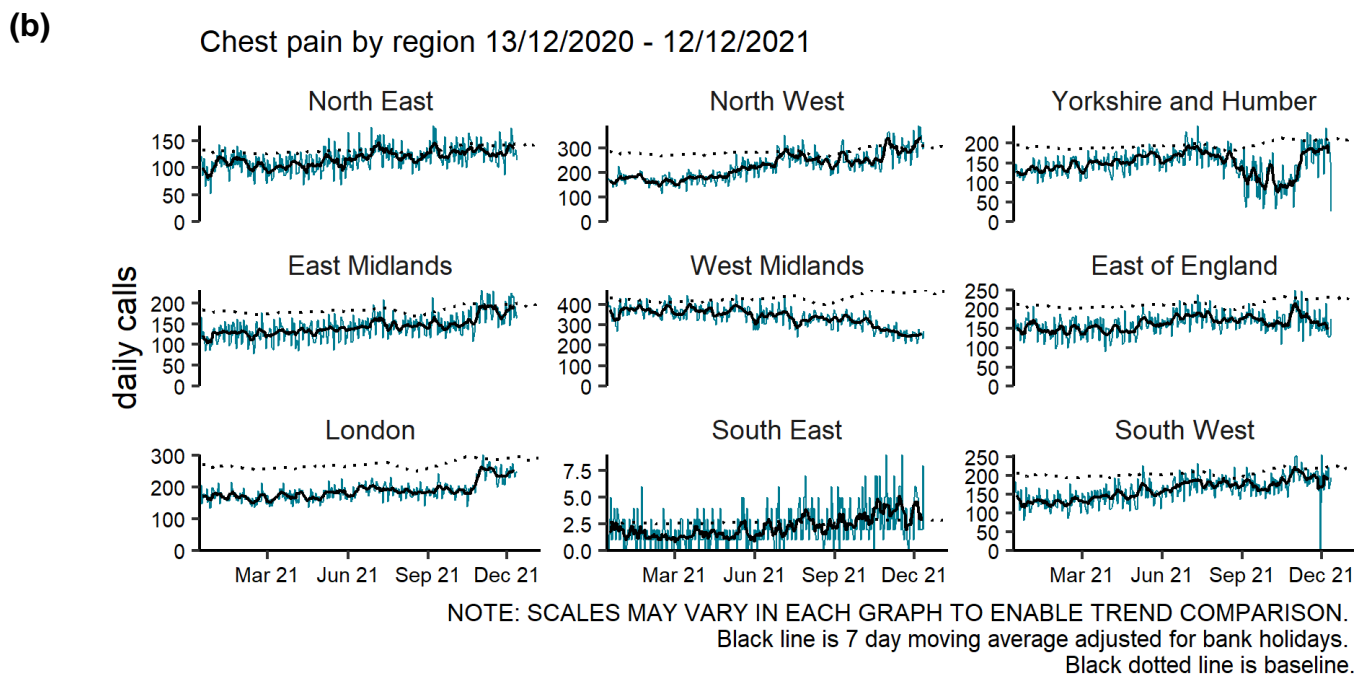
(b)

Chest pain by region 13/12/2020 - 12/12/2021

daily calls

North East
150
100
50
0

North West
300
200
100
0

Yorkshire and Humber
200
150
100
50
0

East Midlands
200
150
100
50
0

West Midlands
400
300
200
100
0

East of England
250
200
150
100
50
0

London
300
200
100
0

South East
7.5
5.0
2.5
0.0

South West
250
200
150
100
50
0

Mar 21 Jun 21 Sep 21 Dec 21
Mar 21 Jun 21 Sep 21 Dec 21
Mar 21 Jun 21 Sep 21 Dec 21

NOTE: SCALES MAY VARY IN EACH GRAPH TO ENABLE TREND COMPARISON.
Black line is 7 day moving average adjusted for bank holidays.
Black dotted line is baseline.